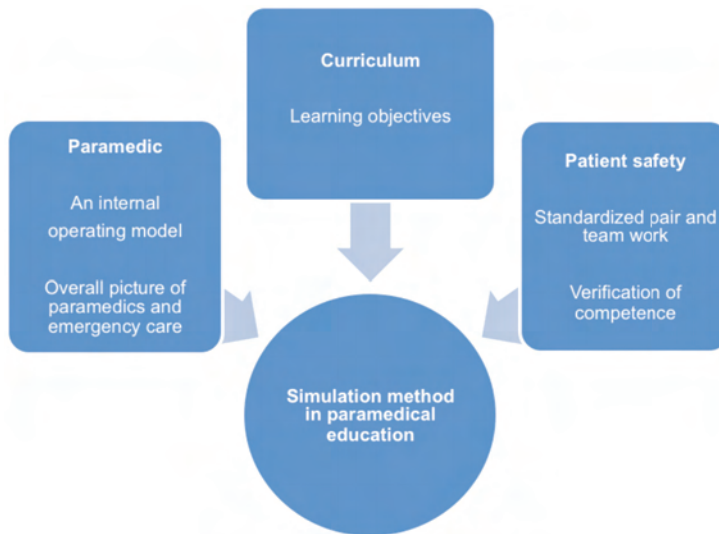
Curriculum

Learning objectives

Paramedic

An internal operating model

Overall picture of paramedics and emergency care

Patient safety

Standardized pair and team work

Verification of competence

Simulation method in paramedical education